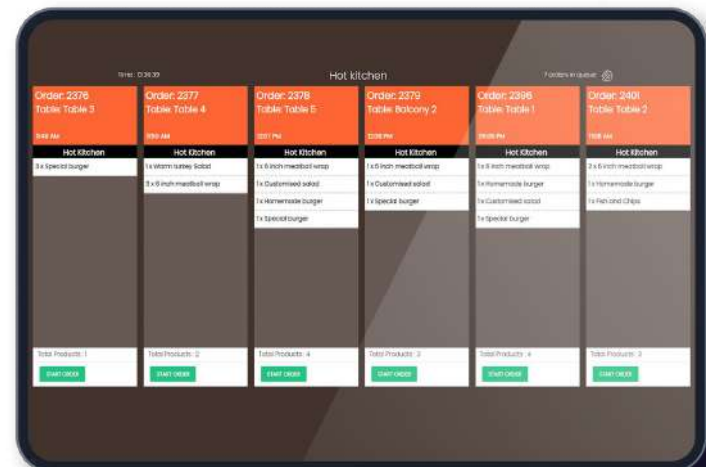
Time: 13:36:33

Hot kitchen

7 orders in queue

Order: 2376
Table: Table 3
11:48 AM
Hot Kitchen
3 x Special burger
Total Products: 1
START ORDER

Order: 2377
Table: Table 4
11:50 AM
Hot Kitchen
1 x Warm turkey Salad
3 x 6 inch meatball wrap
Total Products: 2
START ORDER

Order: 2378
Table: Table 6
12:07 PM
Hot Kitchen
1 x 6 inch meatball wrap
1 x Customised salad
1 x Homemade burger
1 x Special burger
Total Products: 4
START ORDER

Order: 2379
Table: Balcony 2
12:08 PM
Hot Kitchen
1 x 6 inch meatball wrap
1 x Customised salad
1 x Special burger
Total Products: 3
START ORDER

Order: 2396
Table: Table 1
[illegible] PM
Hot Kitchen
1 x 6 inch meatball wrap
1 x Homemade burger
1 x Customised salad
1 x Special burger
Total Products: 4
START ORDER

Order: 2401
Table: Table 2
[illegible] AM
Hot Kitchen
3 x 6 inch meatball wrap
1 x Homemade burger
1 x Fish and Chips
Total Products: 3
START ORDER